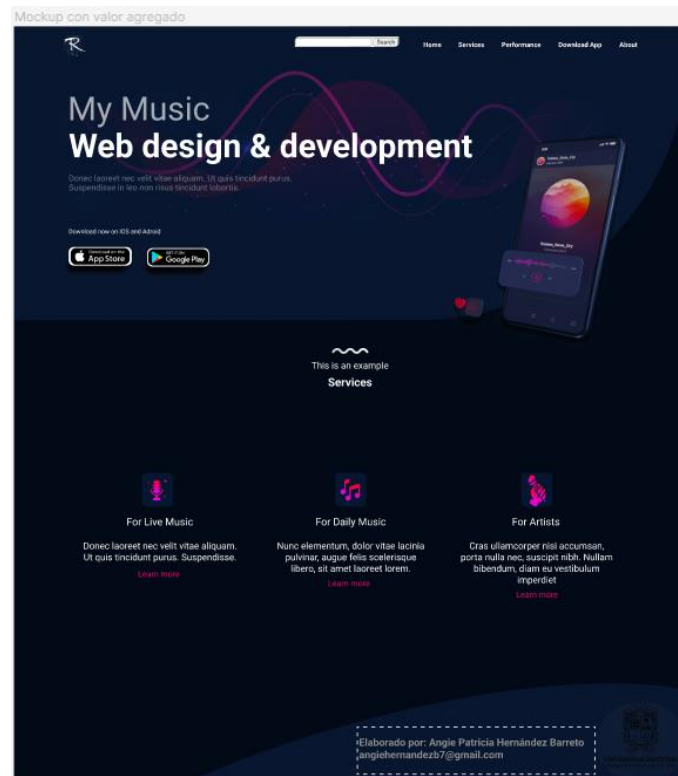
Mockup con valor agregado

R

Search

Home Services Performance Download App About

My Music
Web design & development

Donec laoreet nec velit vitae aliquam. Ut quis tincidunt purus. Suspendisse in leo non risus tincidunt lobortis.

Download now on IOS and Adroid

Download on the App Store

GET IT ON Google Play

This is an example
Services

For Live Music

Donec laoreet nec velit vitae aliquam. Ut quis tincidunt purus. Suspendisse.

Learn more

For Daily Music

Nunc elementum, dolor vitae lacinia pulvinar, augue felis scelerisque libero, sit amet laoreet lorem.

Learn more

For Artists

Cras ullamcorper nisi accumsan, porta nulla nec, suscipit nibh. Nullam bibendum, diam eu vestibulum imperdiet

Learn more

Elaborado por: Angie Patricia Hernández Barreto
angiehernandezb7@gmail.com